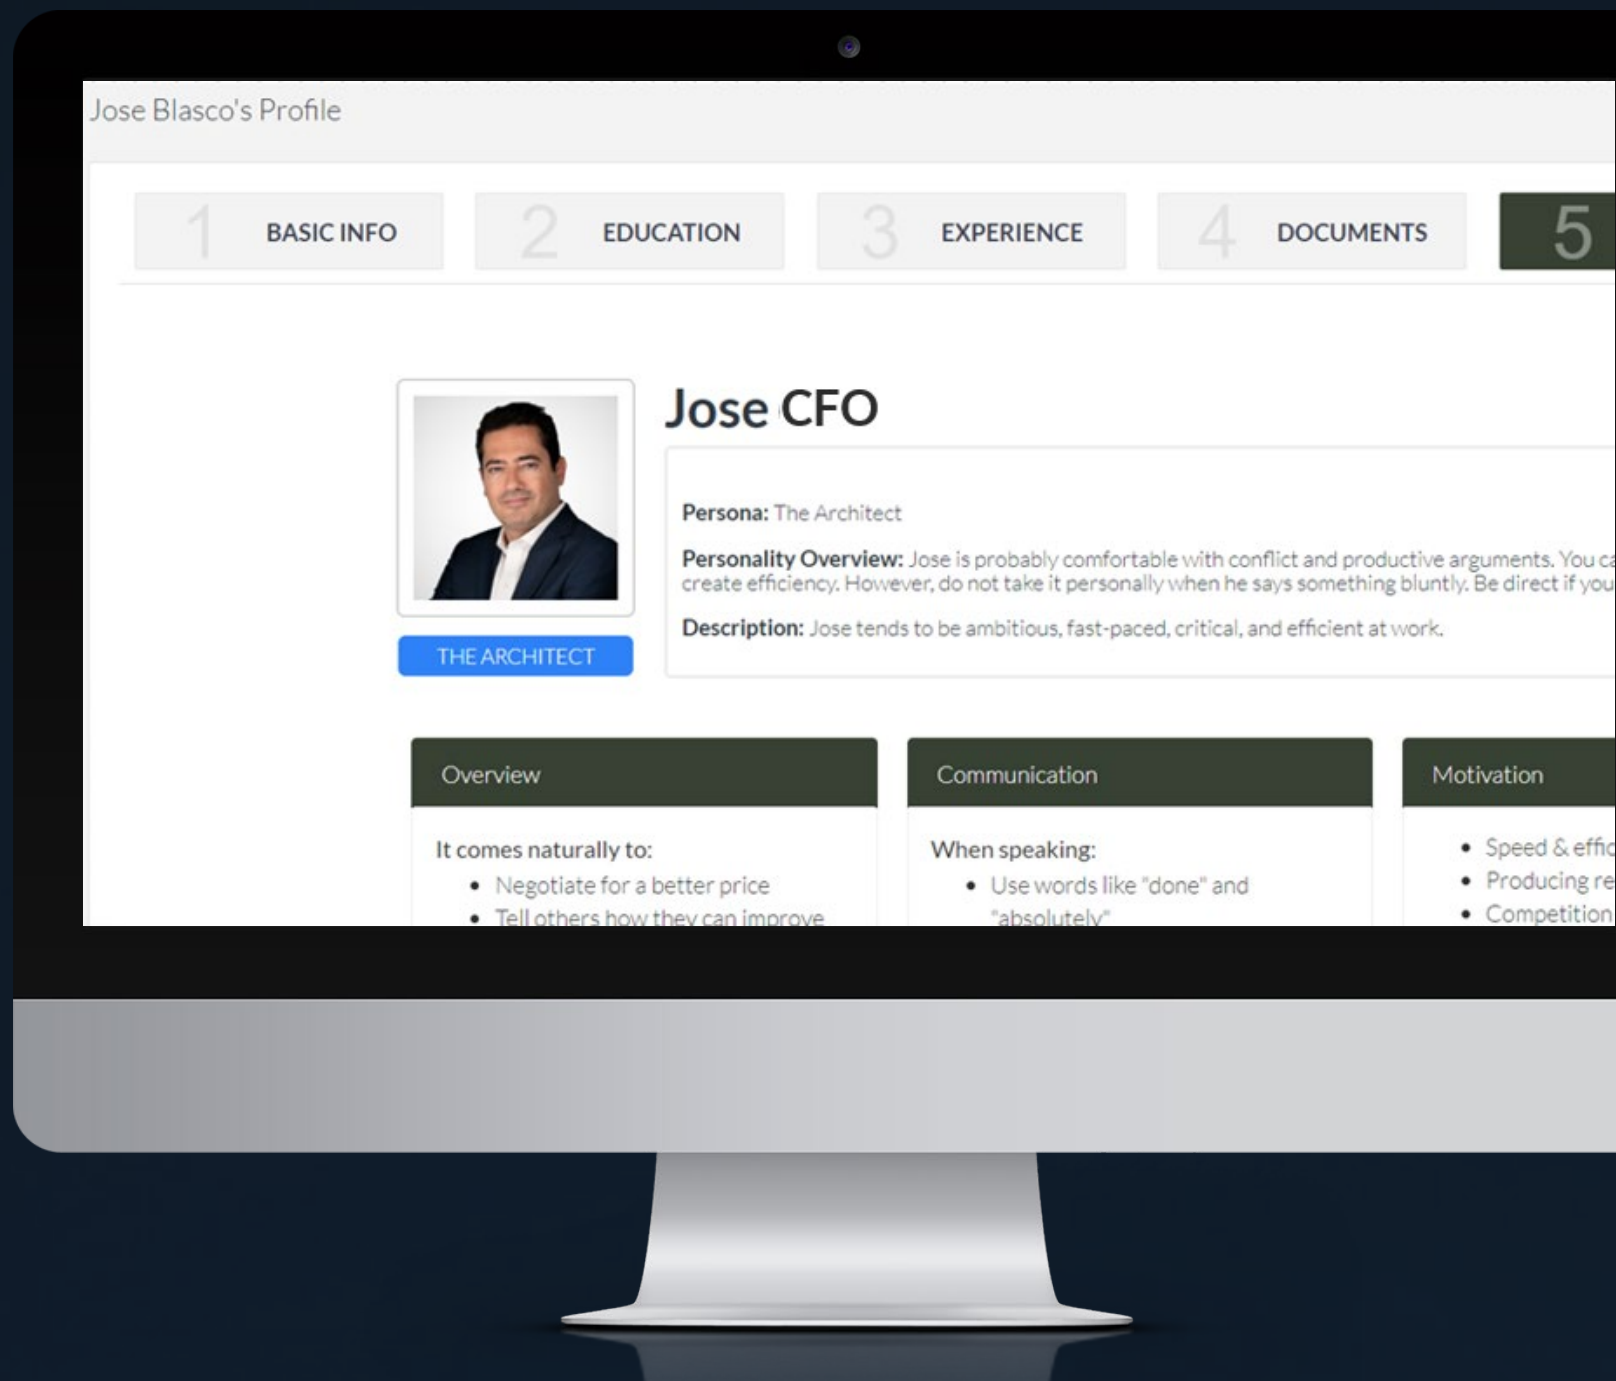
Jose Blasco's Profile

1 BASIC INFO
2 EDUCATION
3 EXPERIENCE
4 DOCUMENTS
5

Jose CFO

THE ARCHITECT

Persona: The Architect

Personality Overview: Jose is probably comfortable with conflict and productive arguments. You ca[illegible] create efficiency. However, do not take it personally when he says something bluntly. Be direct if you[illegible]

Description: Jose tends to be ambitious, fast-paced, critical, and efficient at work.

Overview

It comes naturally to:
• Negotiate for a better price
• Tell others how they can improve

Communication

When speaking:
• Use words like "done" and "absolutely"

Motivation

• Speed & effic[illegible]
• Producing re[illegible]
• Competition